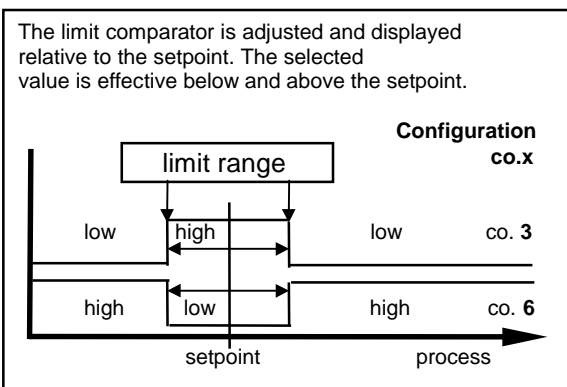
The limit comparator is adjusted and displayed relative to the setpoint. The selected value is effective below and above the setpoint.

**Configuration co.x**

limit range

low high low co. **3**

high low high co. **6**

setpoint process